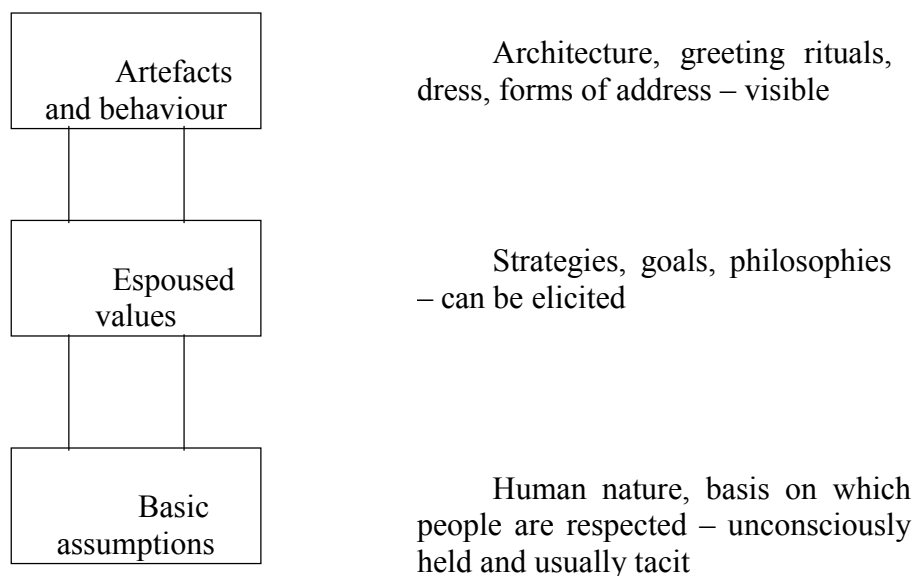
Artefacts and behaviour

Architecture, greeting rituals, dress, forms of address – visible

Espoused values

Strategies, goals, philosophies – can be elicited

Basic assumptions

Human nature, basis on which people are respected – unconsciously held and usually tacit